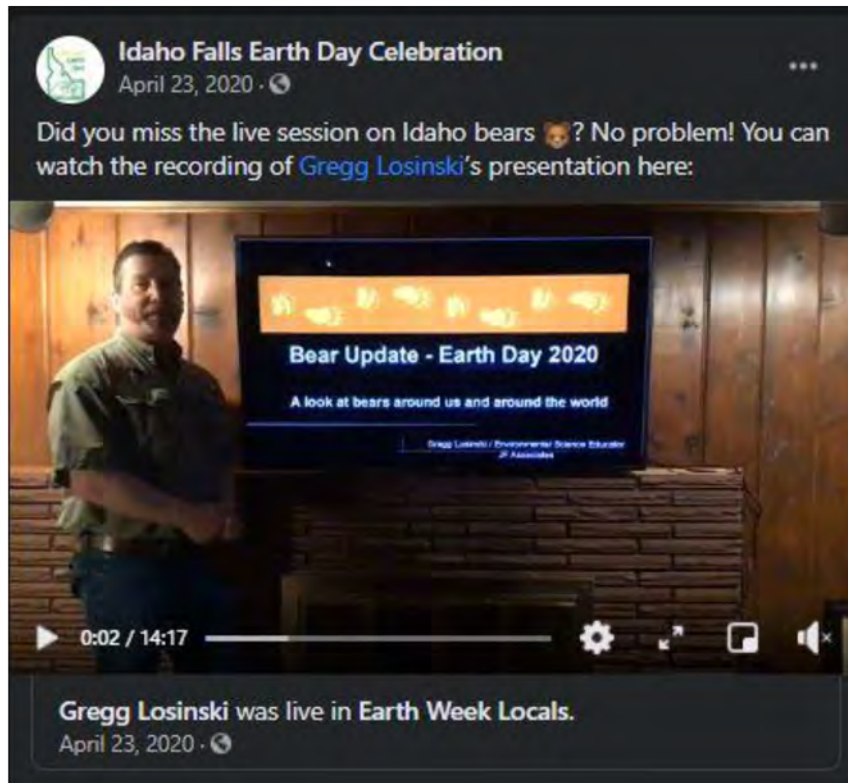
Idaho Falls Earth Day Celebration
April 23, 2020 ·

•••

Did you miss the live session on Idaho bears 🐻? No problem! You can watch the recording of Gregg Losinski's presentation here:

Bear Update - Earth Day 2020

A look at bears around us and around the world

Gregg Losinski / Environmental Science Educator
JP Associates

0:02 / 14:17

Gregg Losinski was live in Earth Week Locals.
April 23, 2020 ·